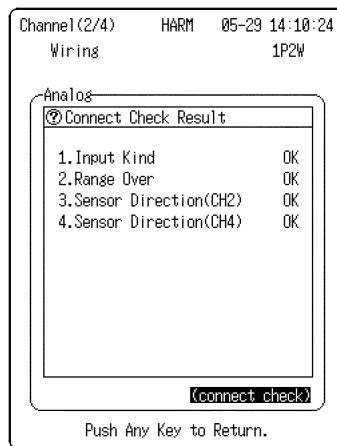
Channel(2/4) HARM 05-29 14:10:24
Wiring 1P2W

Analog

Connect Check Result

1.Input Kind OK
2.Range Over OK
3.Sensor Direction(CH2) OK
4.Sensor Direction(CH4) OK

(connect check)

Push Any Key to Return.